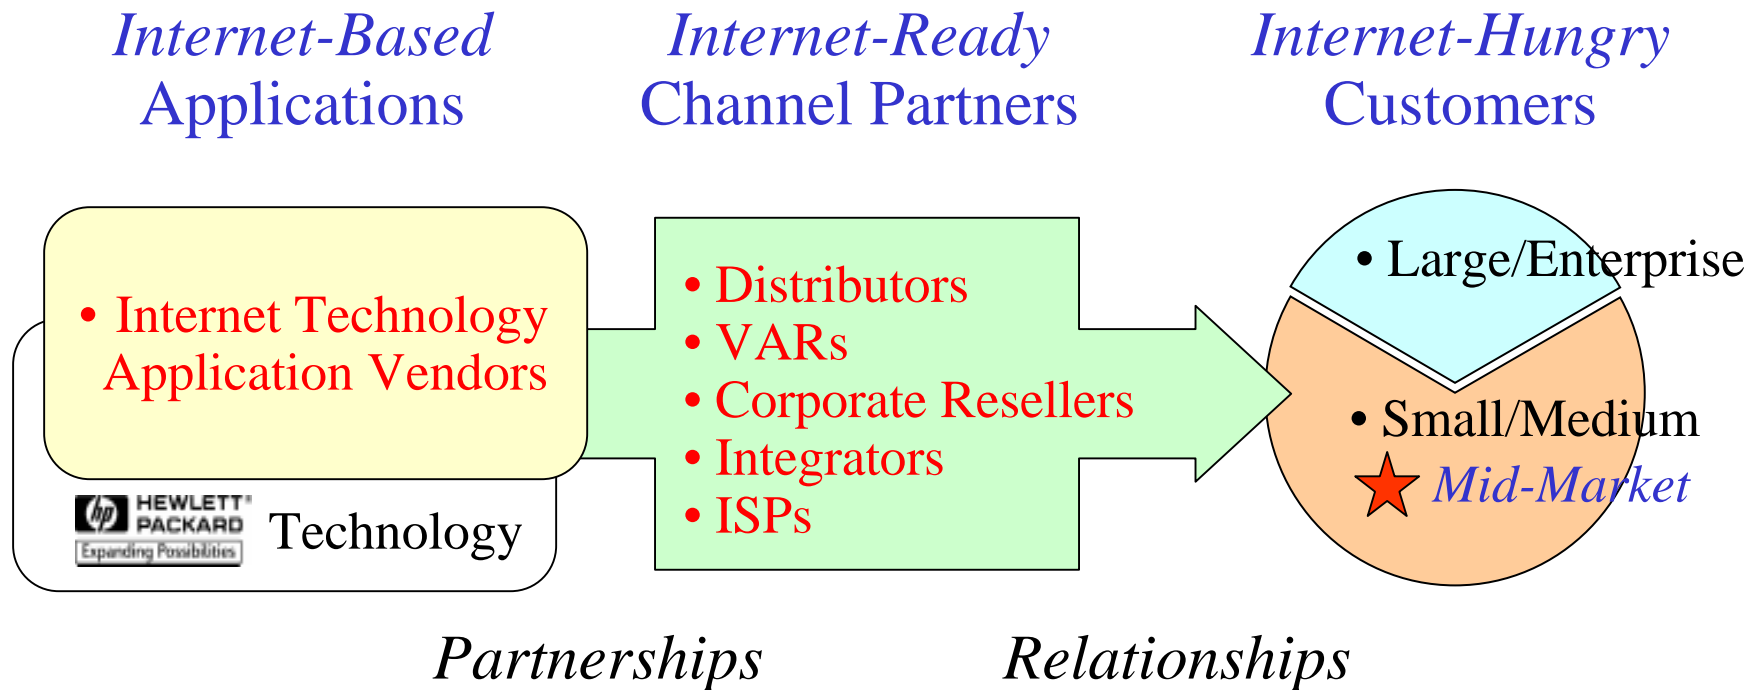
Internet-Based Applications

Internet-Ready Channel Partners

Internet-Hungry Customers

• Internet Technology Application Vendors

hp HEWLETT PACKARD Expanding Possibilities

Technology

• Distributors
• VARs
• Corporate Resellers
• Integrators
• ISPs

• Large/Enterprise

• Small/Medium

Mid-Market

Partnerships

Relationships